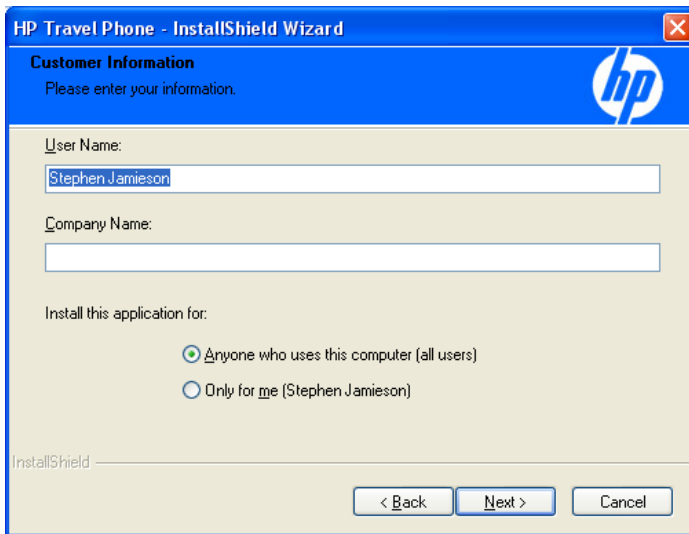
HP Travel Phone - InstallShield Wizard

Customer Information
Please enter your information.

hp

User Name:

Stephen Jamieson

Company Name:

Install this application for:

Anyone who uses this computer (all users)

Only for me (Stephen Jamieson)

InstallShield

< Back

Next >

Cancel